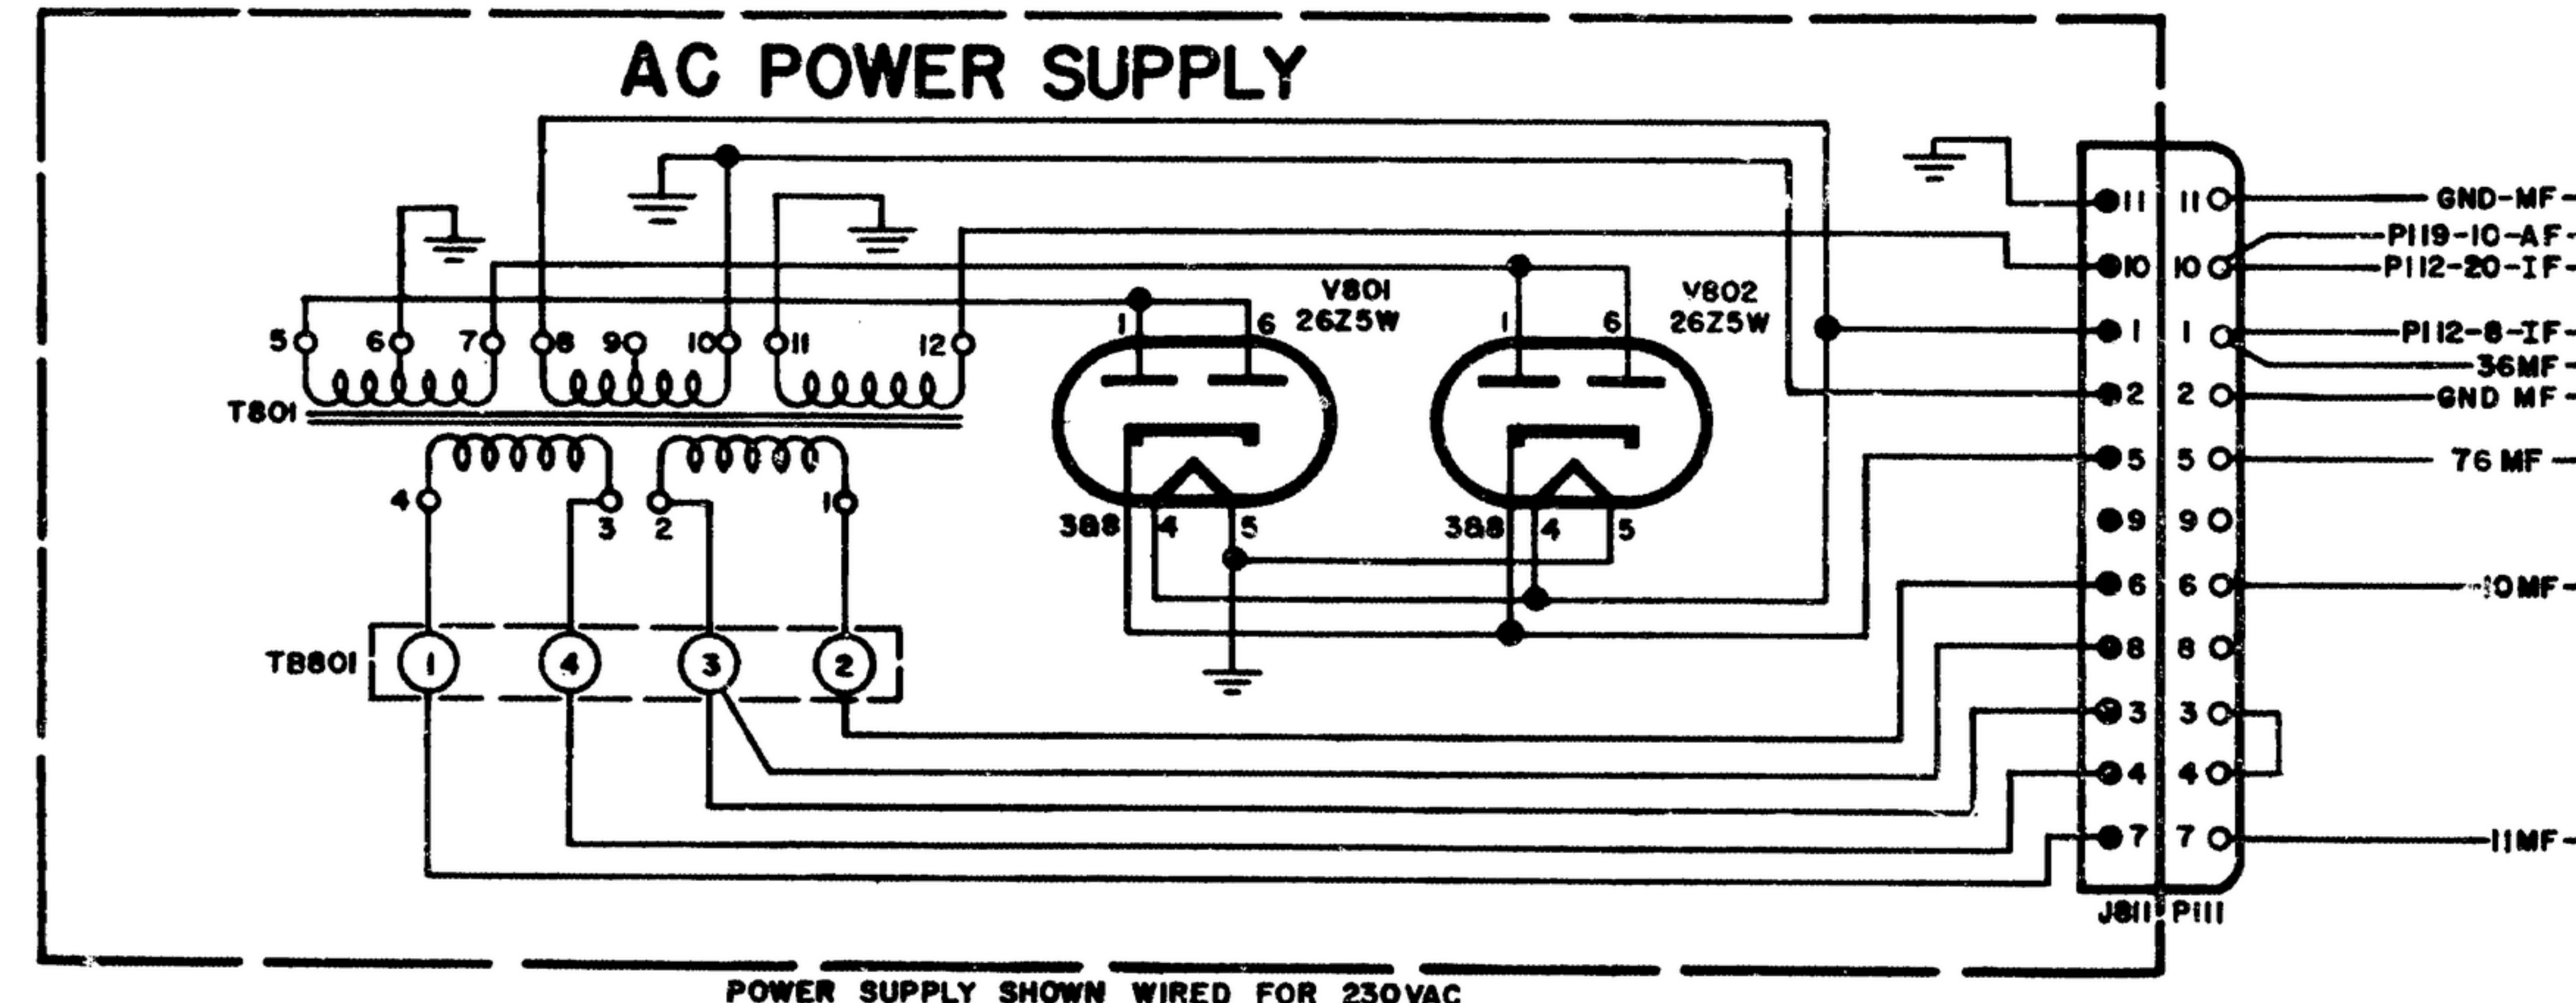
AC POWER SUPPLY

5 6 7 8 9 10 11 12

T801

4 3 2 1

TB801

1 4 3 2

V801
26Z5W

1 6

3&8 4 5

V802
26Z5W

1 6

3&8 4 5

11 10 1 2 5 9 6 8 3 4 7

J811

11 10 1 2 5 9 6 8 3 4 7

P111

GND-MF
P119-10-AF
P112-20-IF
P112-8-IF
36MF
GND MF
76 MF
10MF
11MF

POWER SUPPLY SHOWN WIRED FOR 230VAC